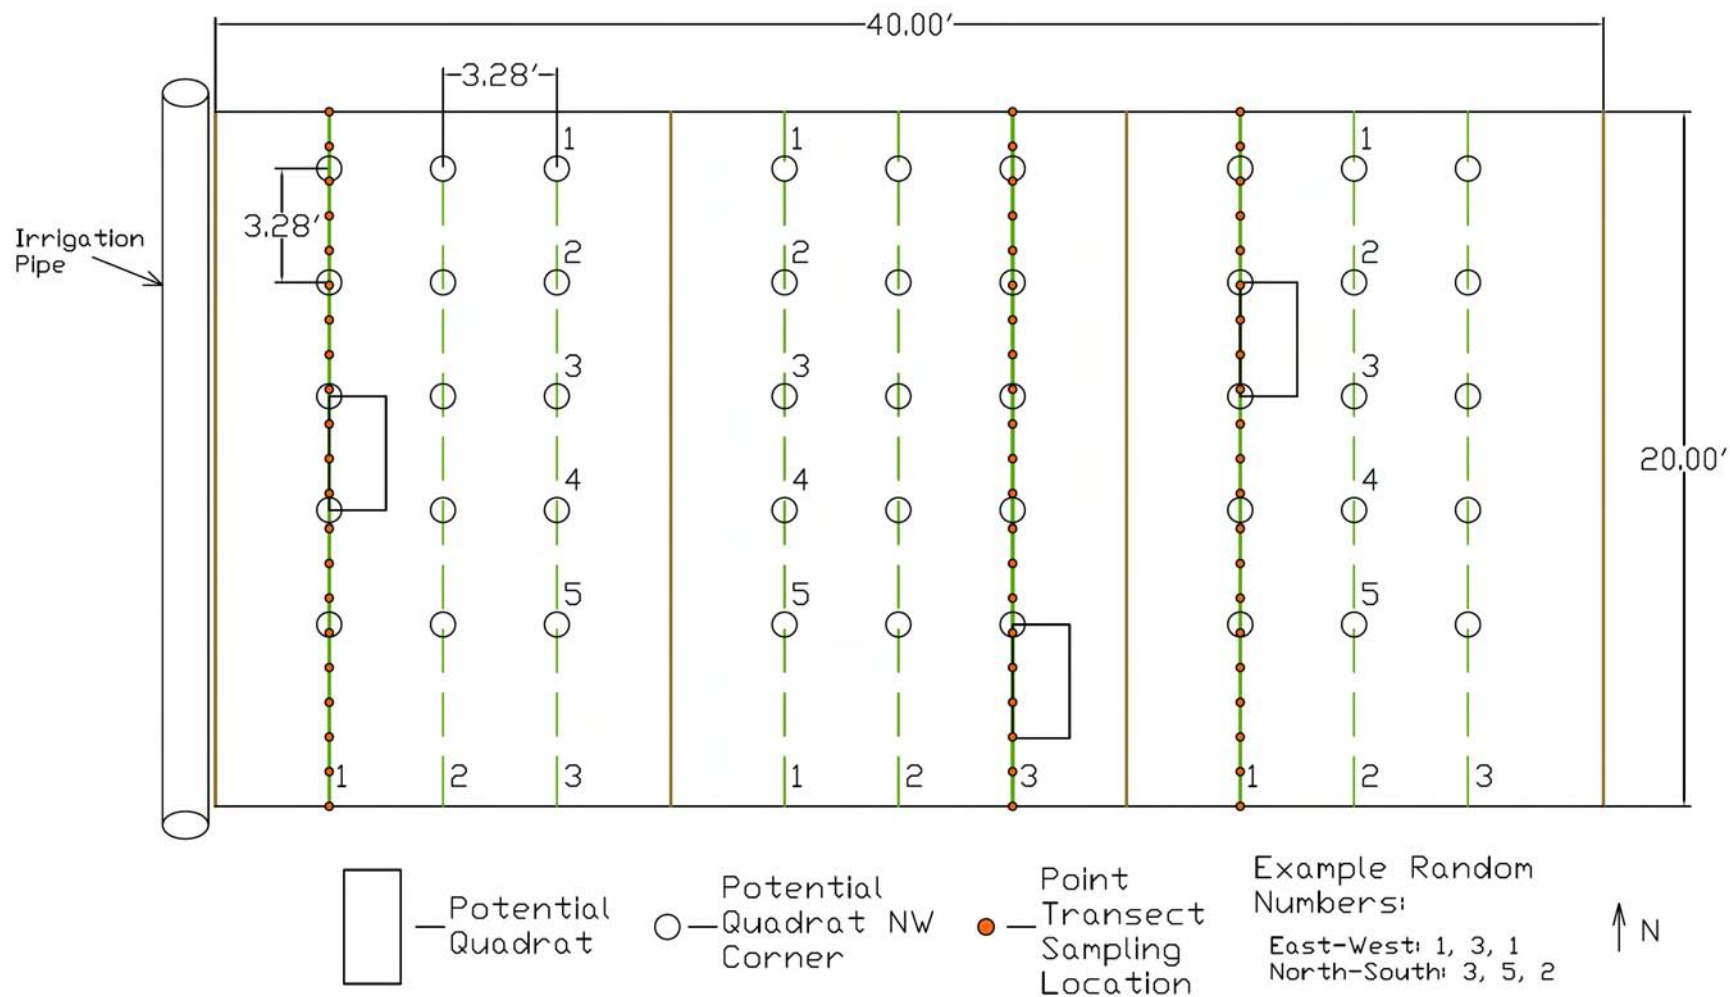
40.00'

3.28'

Irrigation Pipe

3.28'

1
2
3
4
5

1
2
3
4
5

1
2
3
4
5

20.00'

1 2 3
1 2 3
1 2 3

— Potential Quadrat

— Potential Quadrat NW Corner

— Point Transect Sampling Location

Example Random Numbers:
East-West: 1, 3, 1
North-South: 3, 5, 2

N